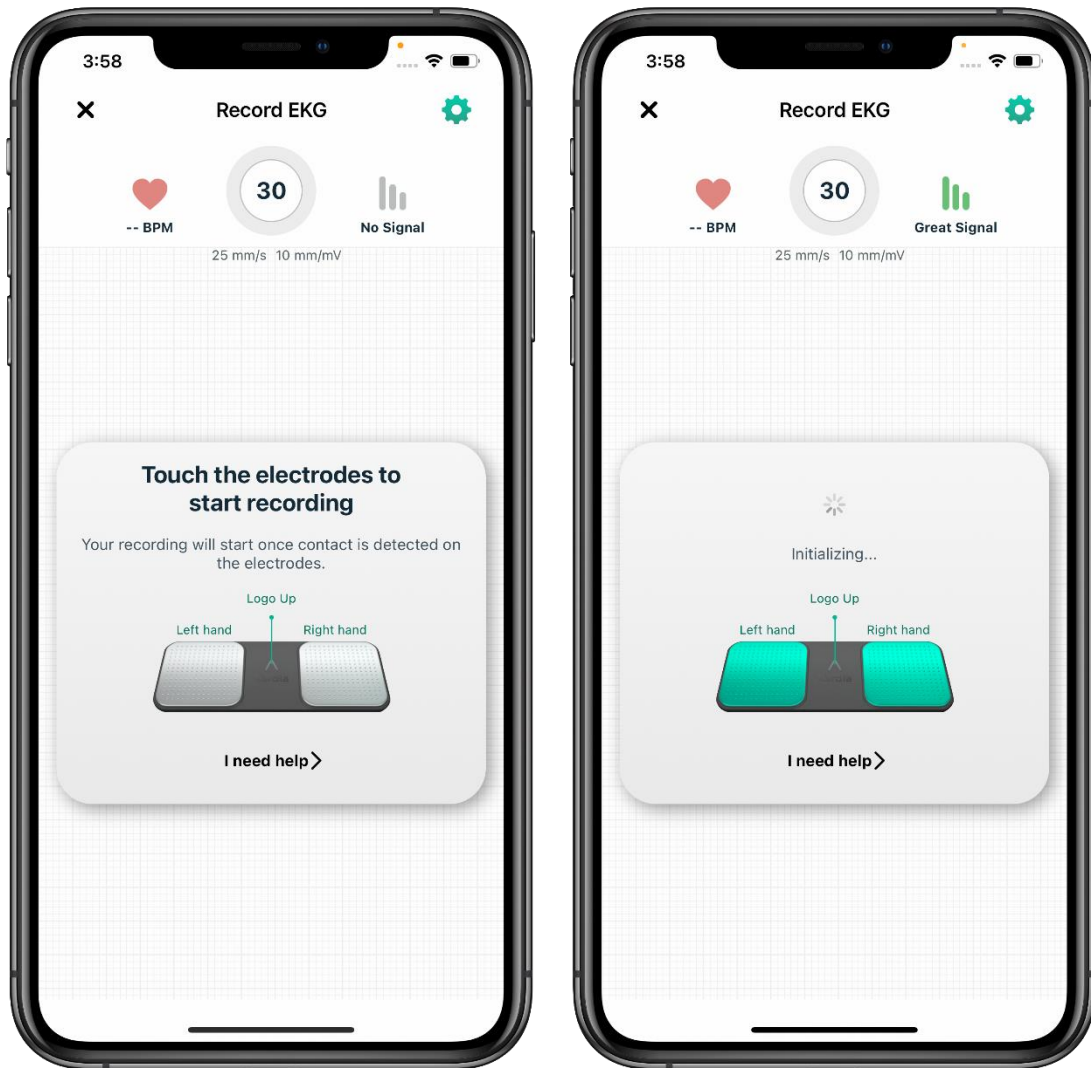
3:58

Record EKG

-- BPM

30

No Signal

25 mm/s 10 mm/mV

Touch the electrodes to start recording

Your recording will start once contact is detected on the electrodes.

Logo Up

Left hand

Right hand

I need help

3:58

Record EKG

-- BPM

30

Great Signal

25 mm/s 10 mm/mV

Initializing...

Logo Up

Left hand

Right hand

I need help